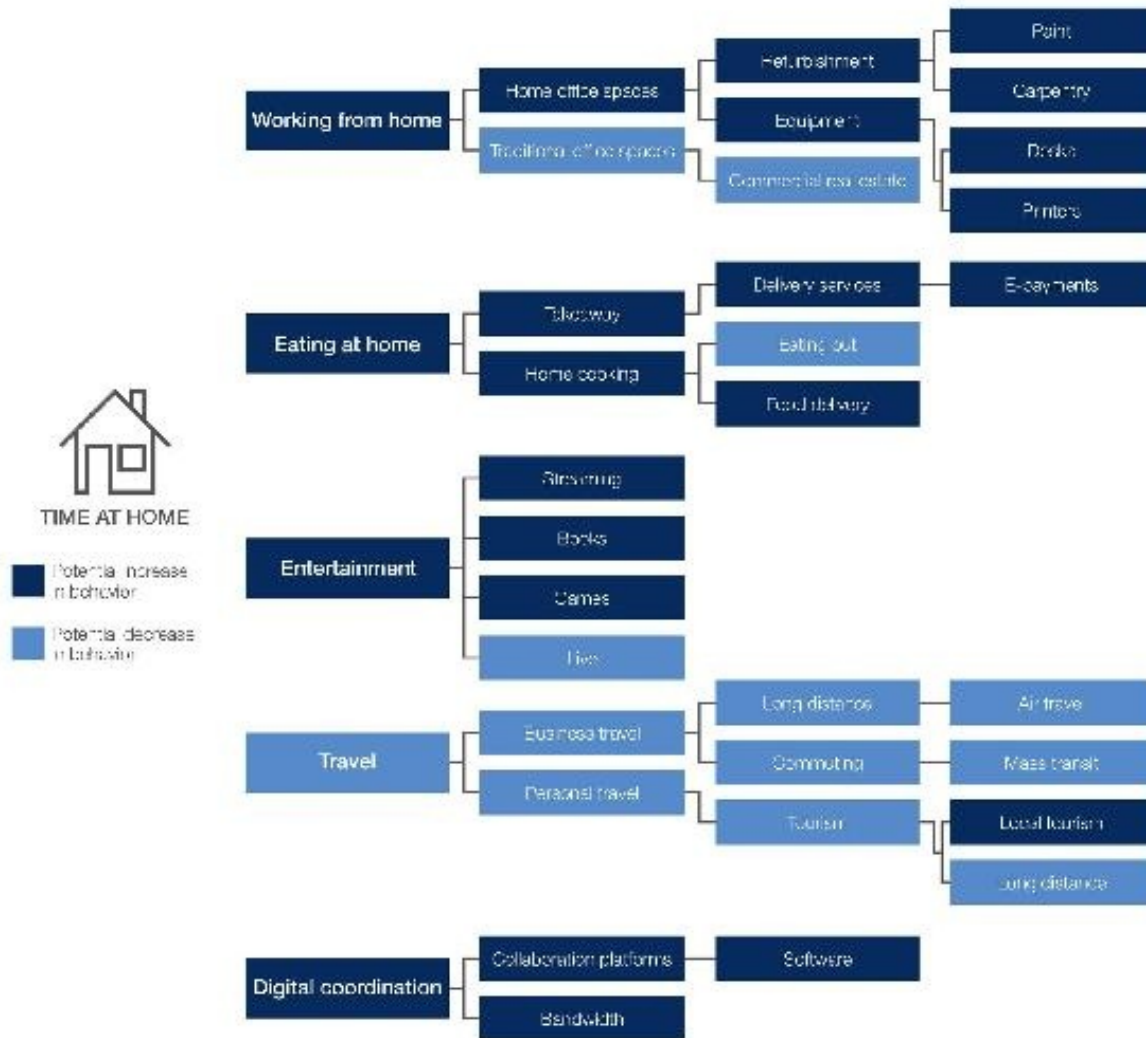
TIME AT HOME

Potential increase in behavior

Potential decrease in behavior

Working from home

Home office spaces

Traditional office spaces

Refurbishment

Equipment

Commercial real estate

Paint

Carpentry

Desks

Printers

Eating at home

Takeaway

Home cooking

Delivery services

Eating out

Food delivery

E-payments

Entertainment

Streaming

Books

Games

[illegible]

Travel

Business travel

Personal travel

Long distance

Commuting

Tourism

Air travel

Mass transit

Local tourism

Long distance

Digital coordination

Collaboration platforms

Bandwidth

Software